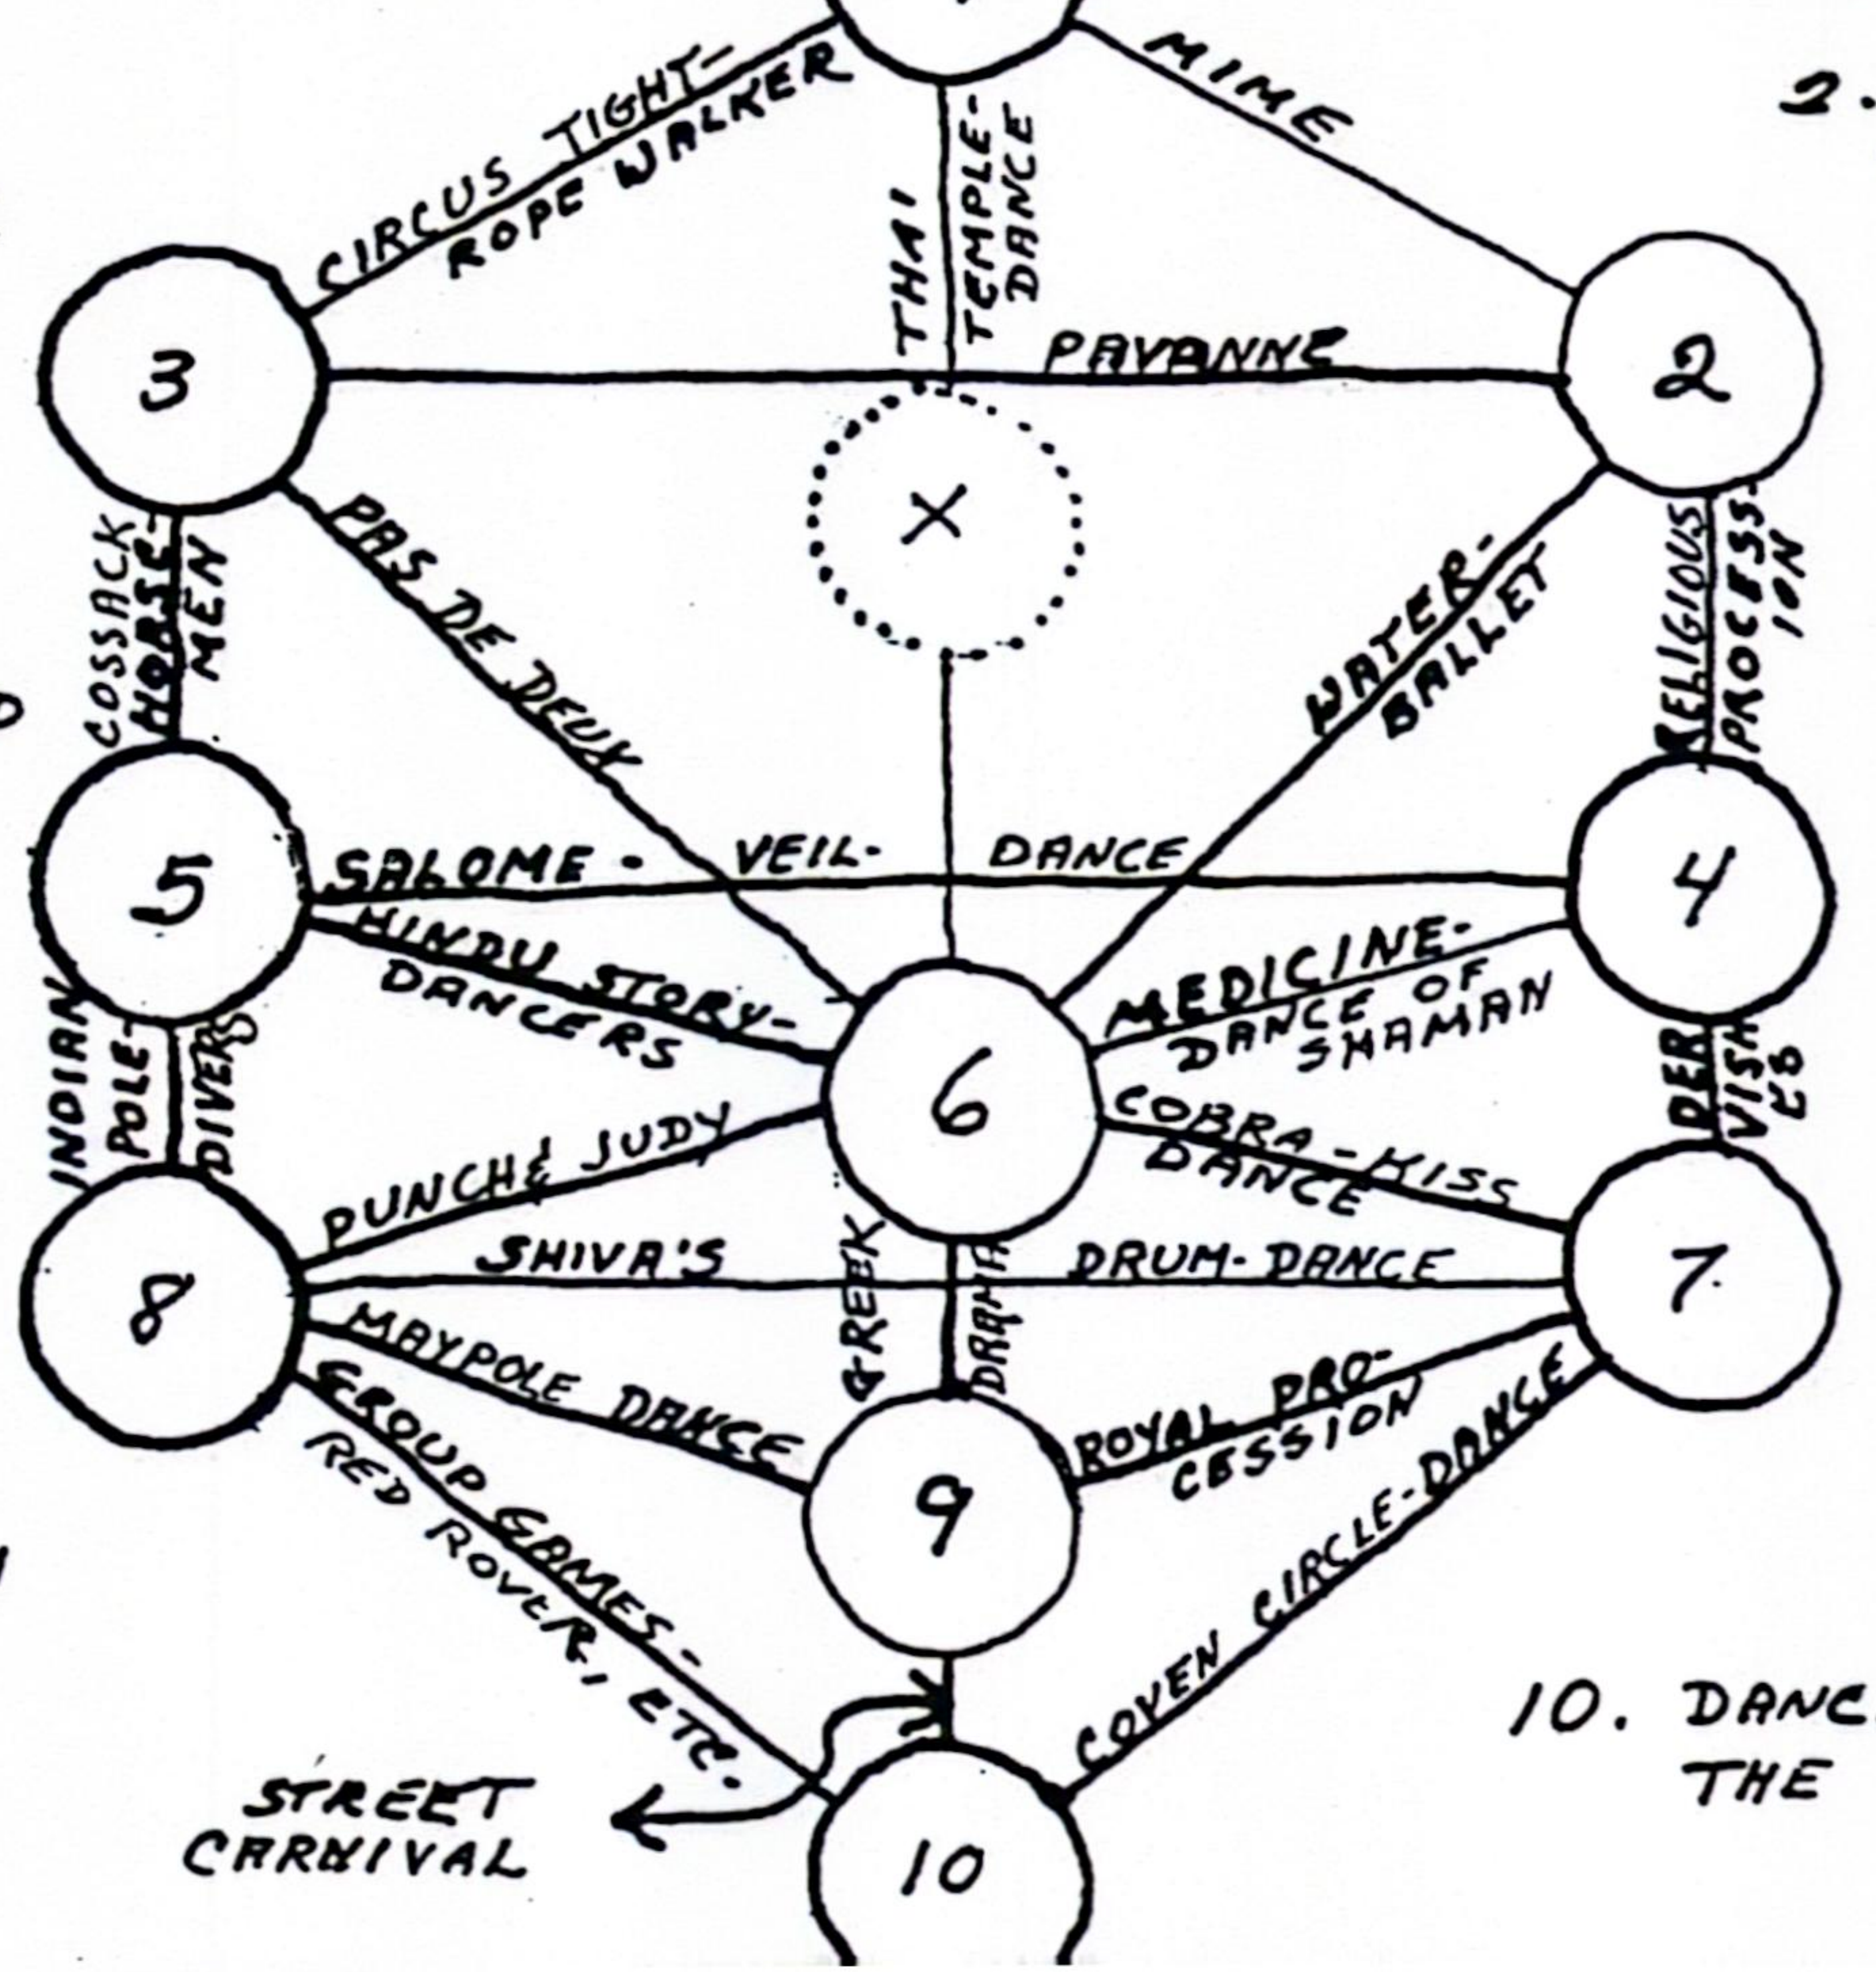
2.

CIRCUS TIGHT-ROPE WALKER

MIME

THAI TEMPLE-DANCE

3

PAVANNE

2

X

COSSACK HORSE-MEN

PAS DE DEUX

WATER-BALLET

RELIGIOUS PROCESS-ION

5

SALOME - VEIL- DANCE

4

HINDU STORY-DANCERS

MEDICINE-DANCE OF SHAMAN

INDIAN POLE-DIVERS

6

DER VISH ES

PUNCH& JUDY

COBRA-KISS DANCE

8

SHIVA'S DRUM-DANCE

7

GREEK DRAMA

MAYPOLE DANCE

ROYAL PRO-CESSION

GROUP GAMES-RED ROVER, ETC.

9

COVEN CIRCLE-DANCE

10. DANC
THE

STREET CARNIVAL

10